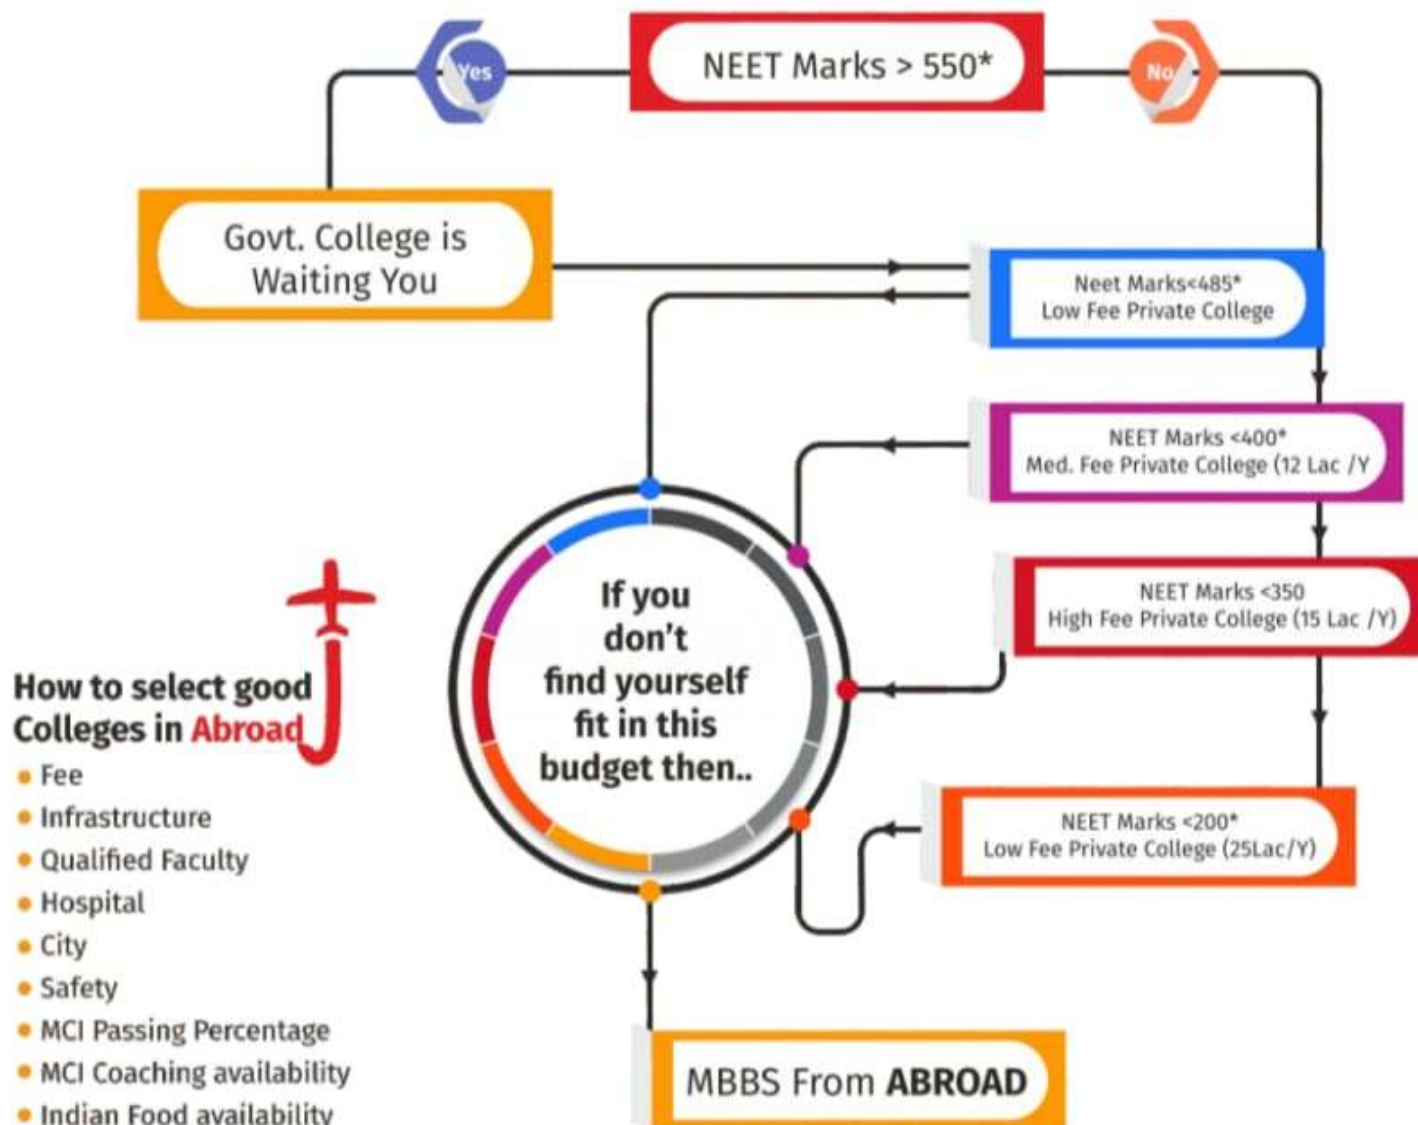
Yes

NEET Marks > 550*

No

Govt. College is Waiting You

Neet Marks<485*
Low Fee Private College

NEET Marks <400*
Med. Fee Private College (12 Lac /Y

NEET Marks <350
High Fee Private College (15 Lac /Y)

NEET Marks <200*
Low Fee Private College (25Lac/Y)

If you don't find yourself fit in this budget then..

MBBS From ABROAD

How to select good Colleges in Abroad
• Fee
• Infrastructure
• Qualified Faculty
• Hospital
• City
• Safety
• MCI Passing Percentage
• MCI Coaching availability
• Indian Food availability